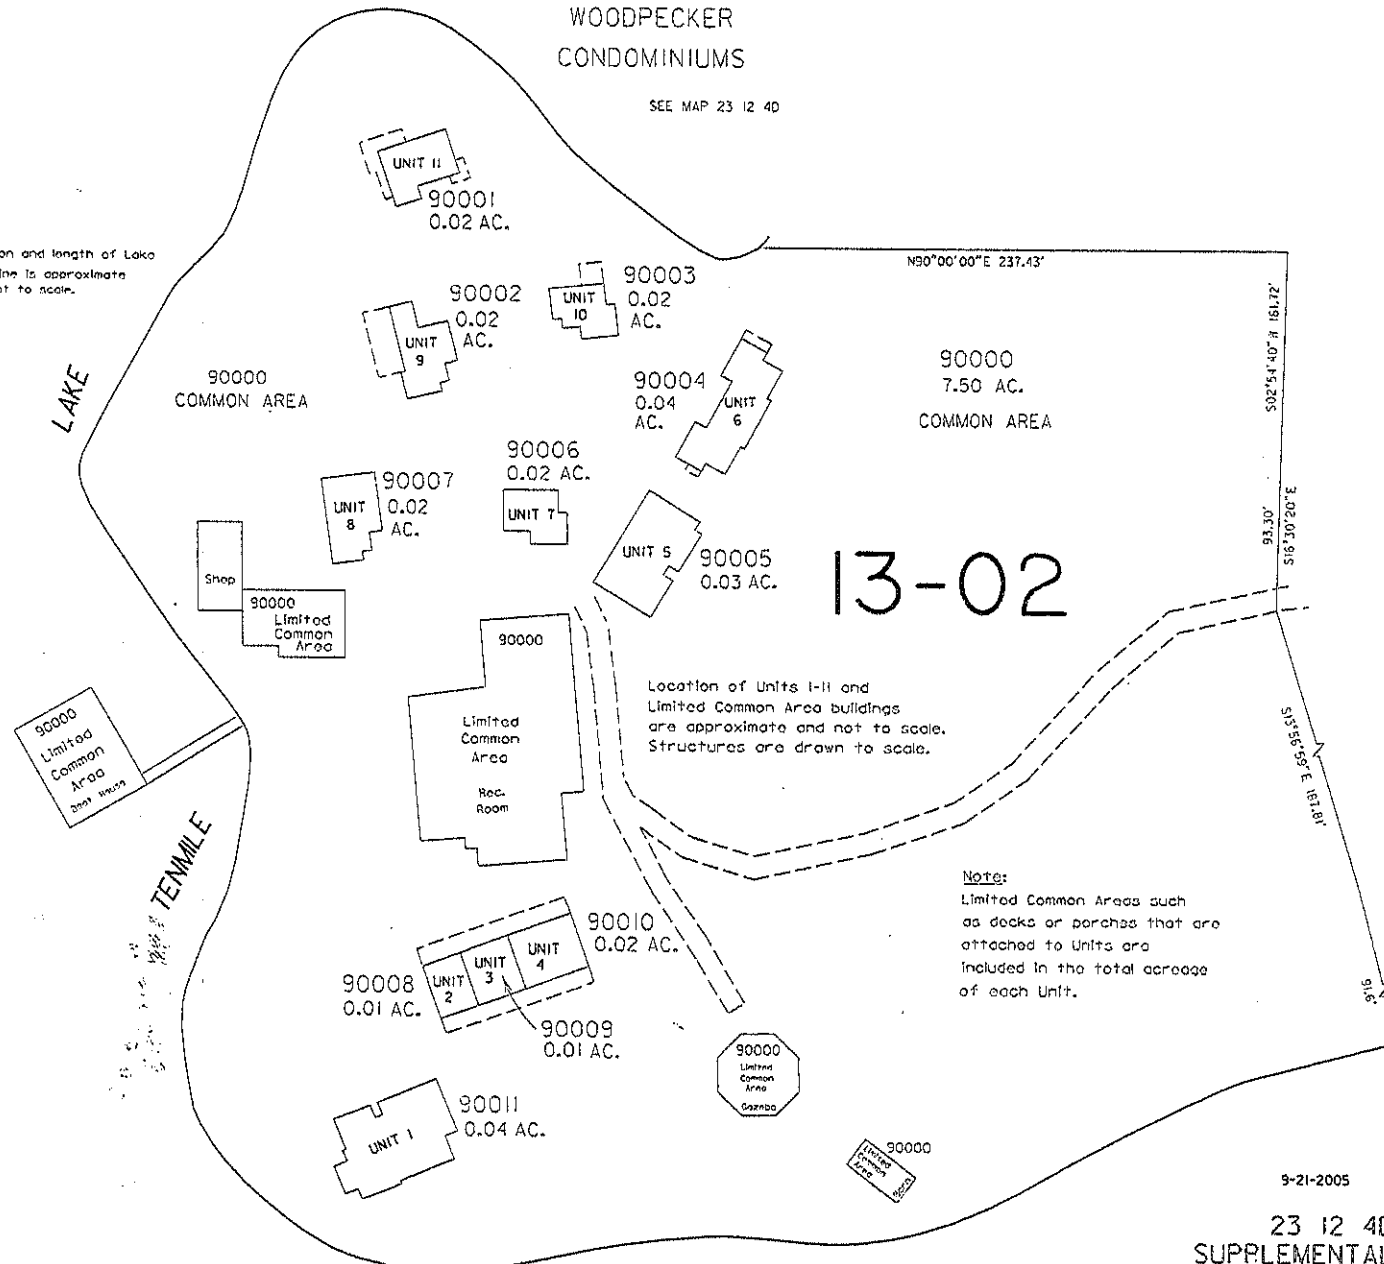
WOODPECKER
CONDOMINIUMS

SEE MAP 23 12 40

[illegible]on and length of Lake
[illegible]ine is approximate
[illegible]t to scale.

LAKE

TENMILE

UNIT 11
90001
0.02 AC.

90002
0.02
AC.
UNIT 9

UNIT 10
90003
0.02
AC.

N90°00'00"E 237.43'

S02°54'40"W 161.72'

90000
COMMON AREA

90000
7.50 AC.
COMMON AREA

90004
0.04
AC.
UNIT 6

90006
0.02 AC.
UNIT 7

90007
UNIT 8
0.02
AC.

Shop
90000
Limited
Common
Area

UNIT 5
90005
0.03 AC.

13-02

93.30'
S16°30'20"E

90000
Limited
Common
Area
Boat House

90000
Limited
Common
Area
Rec.
Room

Location of Units 1-11 and Limited Common Area buildings are approximate and not to scale. Structures are drawn to scale.

S15°56'55"E 167.81'

Note:
Limited Common Areas such as decks or porches that are attached to Units are included in the total acreage of each Unit.

90010
0.02 AC.
UNIT 4
UNIT 3
UNIT 2
90008
0.01 AC.
90009
0.01 AC.

90000
Limited
Common
Area
Gazebo

91.6'

90011
0.04 AC.
UNIT 1

Limited
Common
Area
90000
Shed

9-21-2005

23 12 40
SUPPLEMENTAL